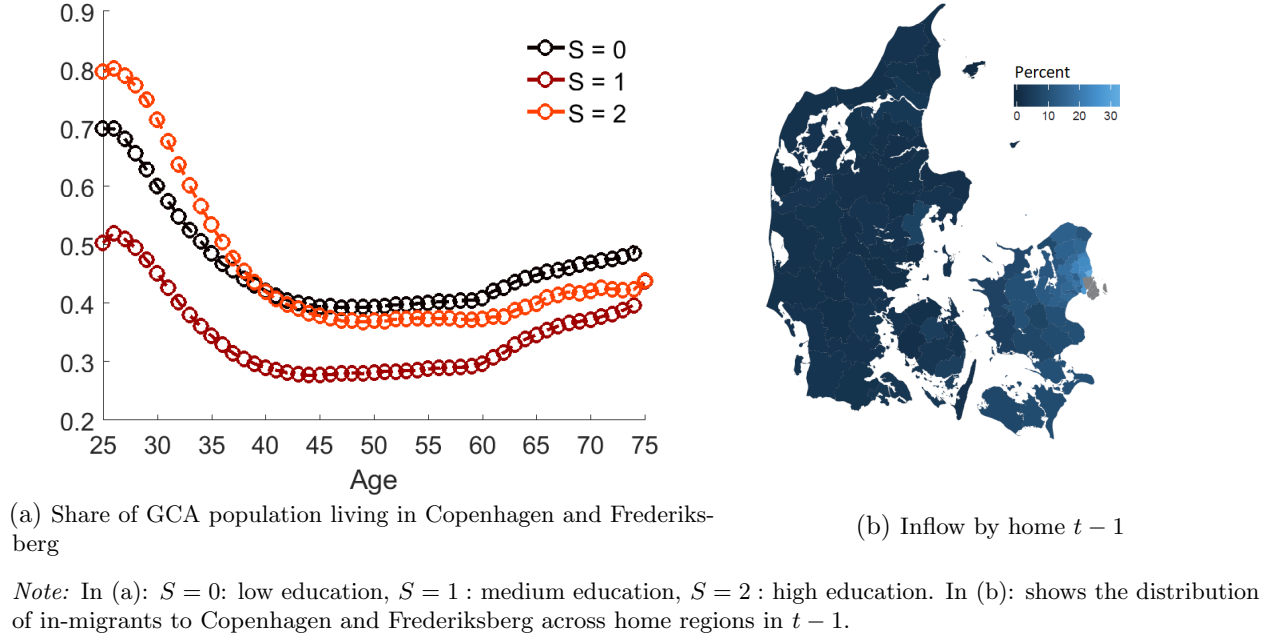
0.9
0.8
0.7
0.6
0.5
0.4
0.3
0.2
25 30 35 40 45 50 55 60 65 70 75
Age

S = 0
S = 1
S = 2

Percent
0 10 20 30

(a) Share of GCA population living in Copenhagen and Frederiksberg

(b) Inflow by home $t-1$

*Note:* In (a): $S=0$: low education, $S=1$ : medium education, $S=2$ : high education. In (b): shows the distribution of in-migrants to Copenhagen and Frederiksberg across home regions in $t-1$.